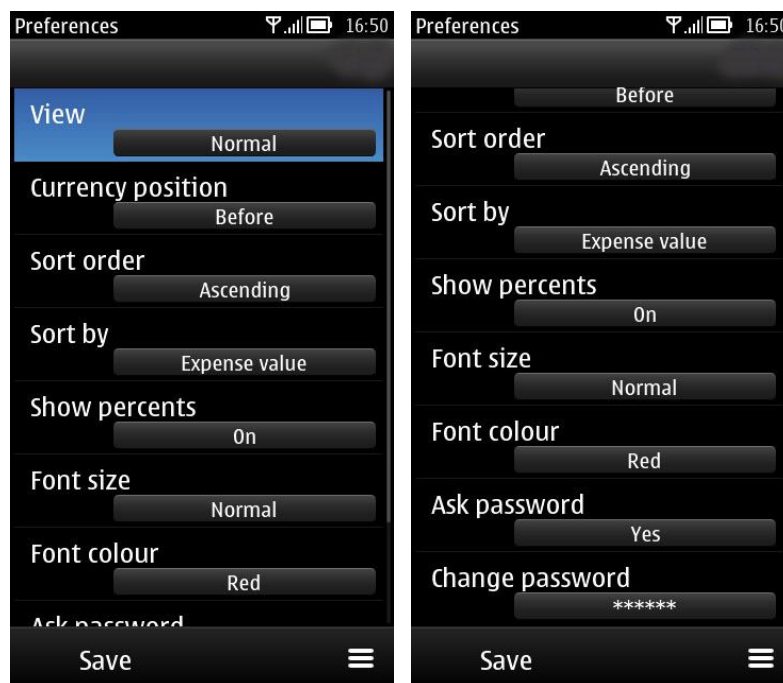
Preferences 16:50

View
Normal

Currency position
Before

Sort order
Ascending

Sort by
Expense value

Show percents
On

Font size
Normal

Font colour
Red

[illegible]

Save

Preferences 16:5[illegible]

Before

Sort order
Ascending

Sort by
Expense value

Show percents
On

Font size
Normal

Font colour
Red

Ask password
Yes

Change password
******

Save